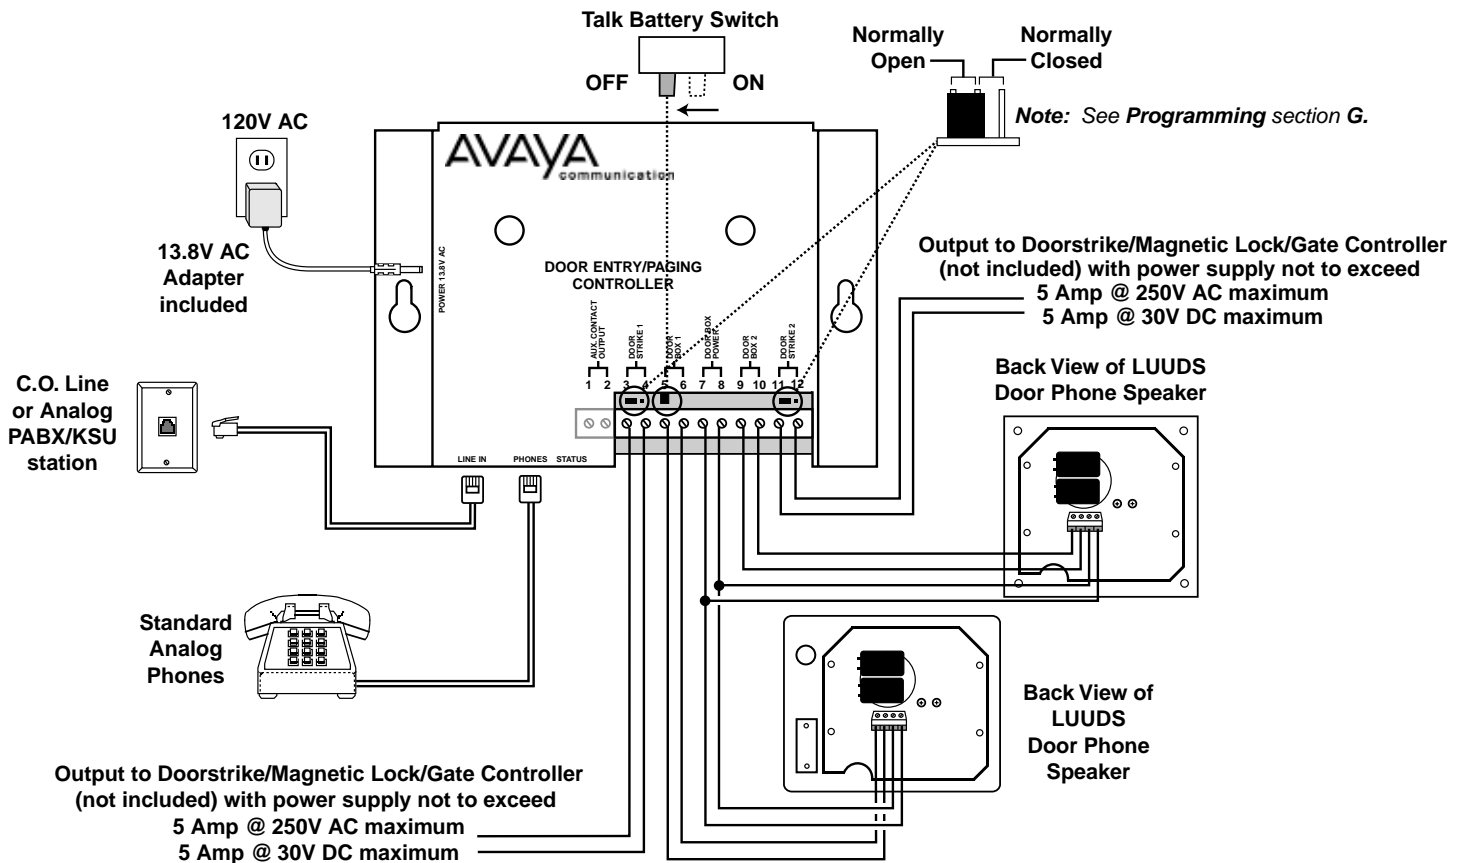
Talk Battery Switch
OFF ON

Normally Open
Normally Closed

Note: See Programming section G.

120V AC

13.8V AC Adapter included

AVAYA
communication

POWER 13.8V AC

DOOR ENTRY/PAGING CONTROLLER

AUX. CONTACT OUTPUT
DOOR STRIKE 1
DOOR BOX 1
DOOR BOX POWER
DOOR BOX 2
DOOR STRIKE 2
1 2 3 4 5 6 7 8 9 10 11 12

LINE IN PHONES STATUS

Output to Doorstrike/Magnetic Lock/Gate Controller (not included) with power supply not to exceed
5 Amp @ 250V AC maximum
5 Amp @ 30V DC maximum

Back View of LUUDS Door Phone Speaker

C.O. Line or Analog PABX/KSU station

Standard Analog Phones

Back View of LUUDS Door Phone Speaker

Output to Doorstrike/Magnetic Lock/Gate Controller (not included) with power supply not to exceed
5 Amp @ 250V AC maximum
5 Amp @ 30V DC maximum